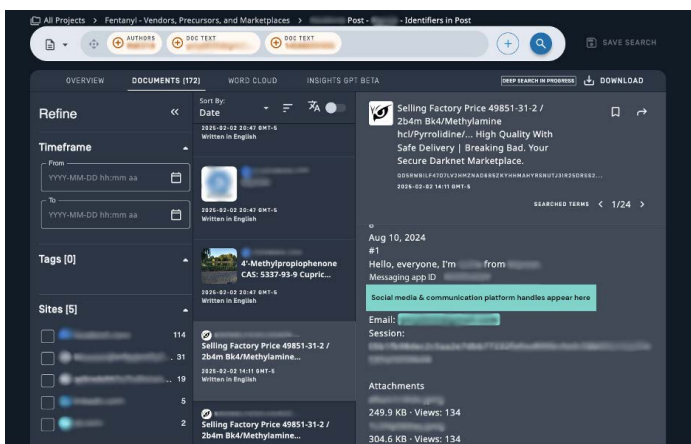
All Projects > Fentanyl - Vendors, Precursors, and Marketplaces > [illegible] Post - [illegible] - Identifiers in Post

AUTHORS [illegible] DOC TEXT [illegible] DOC TEXT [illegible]

SAVE SEARCH

OVERVIEW DOCUMENTS (172) WORD CLOUD INSIGHTS GPT BETA DEEP SEARCH IN PROGRESS DOWNLOAD

Refine

Timeframe
From
YYYY-MM-DD hh:mm aa
To
YYYY-MM-DD hh:mm aa

Tags [0]

Sites [5]
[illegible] 114
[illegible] 31
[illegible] 19
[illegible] 5
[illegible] 2

Sort By:
Date

2025-02-02 20:47 GMT-5
Written in English

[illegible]
2025-02-02 20:47 GMT-5
Written in English

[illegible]
4'-Methylpropiophenone CAS: 5337-93-9 Cupric...
2025-02-02 20:47 GMT-5
Written in English

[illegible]
Selling Factory Price 49851-31-2 / 2b4m Bk4/Methylamine...
2025-02-02 14:11 GMT-5
Written in English

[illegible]
Selling Factory Price 49851-31-2 / 2b4m Bk4/Methylamine...

Selling Factory Price 49851-31-2 / 2b4m Bk4/Methylamine hcl/Pyrrolidine/... High Quality With Safe Delivery | Breaking Bad. Your Secure Darknet Marketplace.
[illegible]
2025-02-02 14:11 GMT-5

SEARCHED TERMS < 1/24 >

Aug 10, 2024
#1
Hello, everyone, I'm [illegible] from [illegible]
Messaging app ID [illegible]
Social media & communication platform handles appear here
Email: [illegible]
Session:
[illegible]

Attachments
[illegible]
249.9 KB · Views: 134
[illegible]
304.6 KB · Views: 134